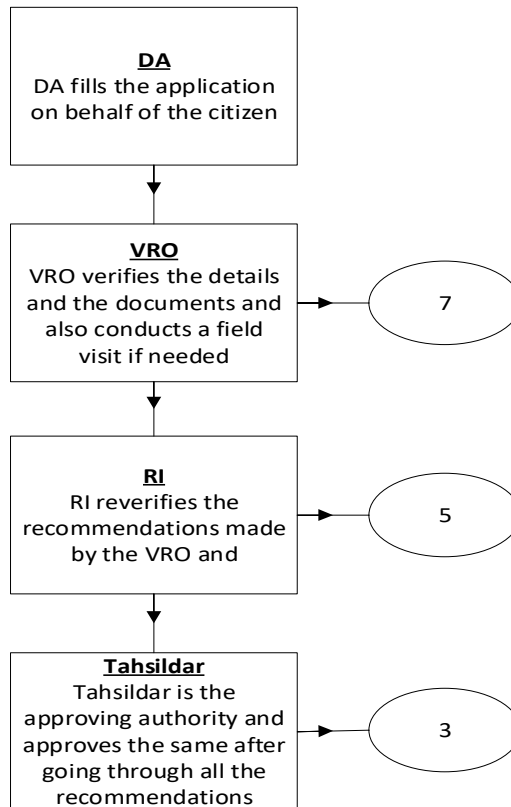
DA
DA fills the application on behalf of the citizen

VRO
VRO verifies the details and the documents and also conducts a field visit if needed

7

RI
RI reverifies the recommendations made by the VRO and

5

Tahsildar
Tahsildar is the approving authority and approves the same after going through all the recommendations

3